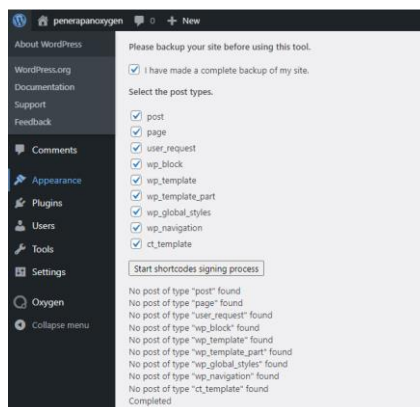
penerapanoxygen 0 + New

About WordPress

WordPress.org
Documentation
Support
Feedback

Comments

Appearance
Plugins
Users
Tools
Settings

Oxygen

Collapse menu

Please backup your site before using this tool.

I have made a complete backup of my site.

Select the post types.

post
page
user_request
wp_block
wp_template
wp_template_part
wp_global_styles
wp_navigation
ct_template

Start shortcodes signing process

No post of type "post" found
No post of type "page" found
No post of type "user_request" found
No post of type "wp_block" found
No post of type "wp_template" found
No post of type "wp_template_part" found
No post of type "wp_global_styles" found
No post of type "wp_navigation" found
No post of type "ct_template" found
Completed